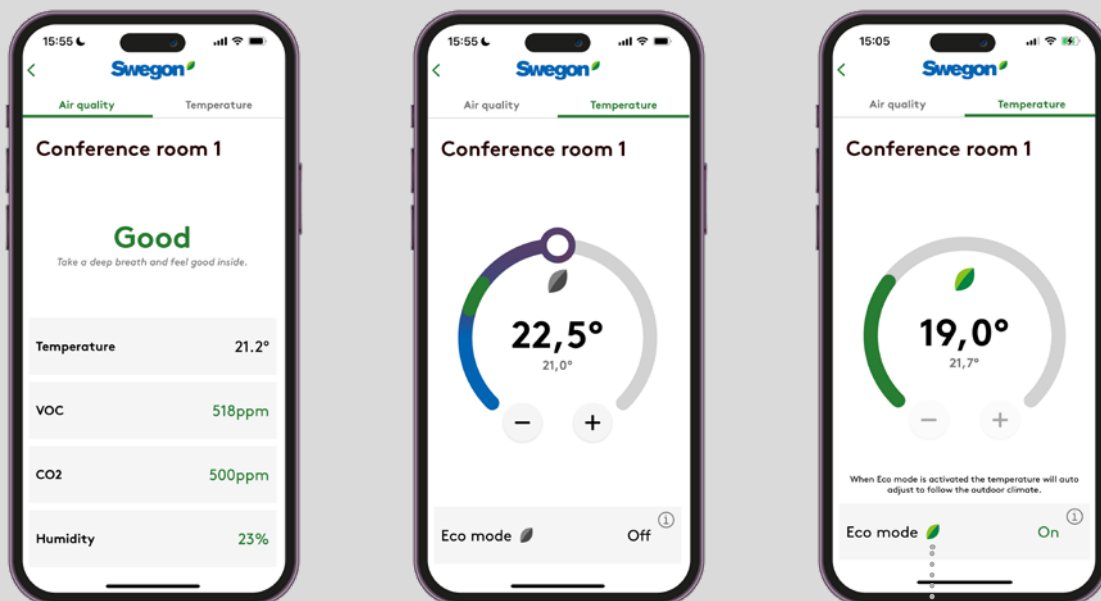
15:55

Swegon

Air quality

Temperature

Conference room 1

Good

Take a deep breath and feel good inside.

Temperature 21.2°

VOC 518ppm

CO2 500ppm

Humidity 23%

15:55

Swegon

Air quality

Temperature

Conference room 1

22,5°

21,0°

−

+

Eco mode Off

15:05

Swegon

Air quality

Temperature

Conference room 1

19,0°

21,7°

−

+

When Eco mode is activated the temperature will auto adjust to follow the outdoor climate.

Eco mode On